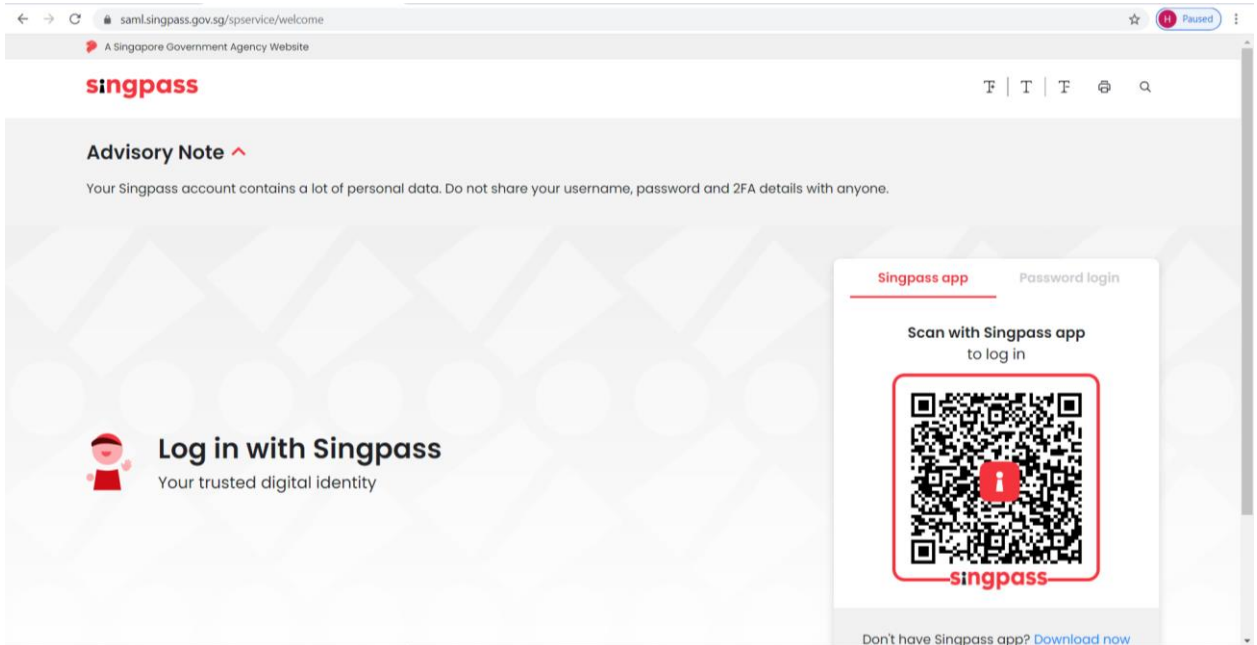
saml.singpass.gov.sg/spservice/welcome

H Paused

A Singapore Government Agency Website

singpass

T | T | T

Advisory Note

Your Singpass account contains a lot of personal data. Do not share your username, password and 2FA details with anyone.

Log in with Singpass

Your trusted digital identity

Singpass app

Password login

Scan with Singpass app to log in

singpass

Don't have Singpass app? Download now